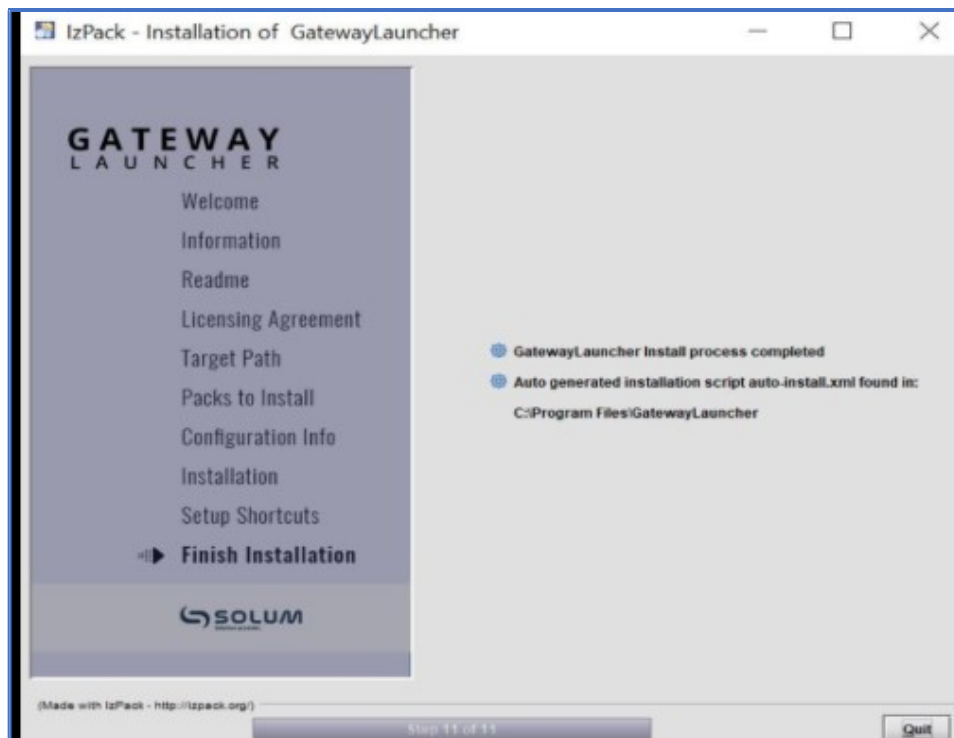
IzPack - Installation of GatewayLauncher

GATEWAY
LAUNCHER

Welcome
Information
Readme
Licensing Agreement
Target Path
Packs to Install
Configuration Info
Installation
Setup Shortcuts
Finish Installation

SOLUM

GatewayLauncher Install process completed

Auto generated installation script auto-install.xml found in:

C:\Program Files\GatewayLauncher

(Made with IzPack - http://izpack.org/)

Step 11 of 11

Quit